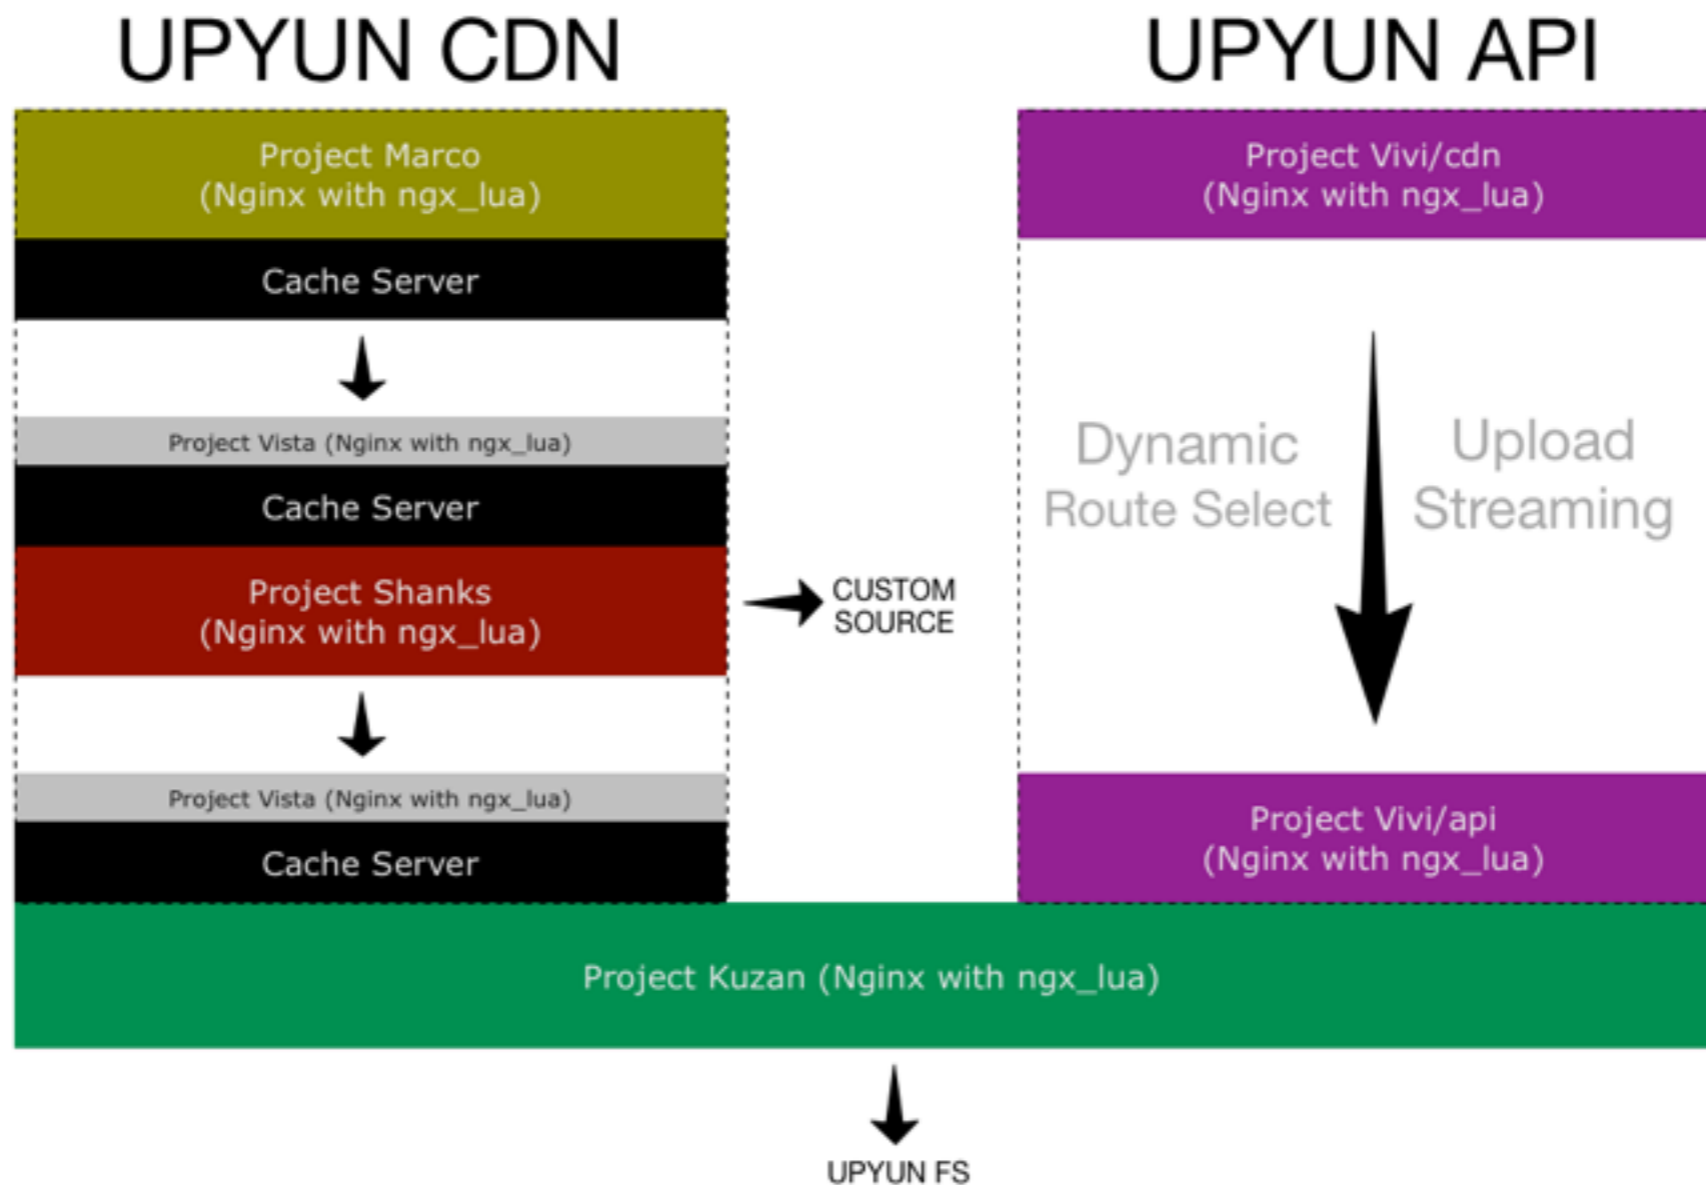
UPYUN CDN

Project Marco
(Nginx with ngx_lua)

Cache Server

Project Vista (Nginx with ngx_lua)

Cache Server

Project Shanks
(Nginx with ngx_lua)

Project Vista (Nginx with ngx_lua)

Cache Server

CUSTOM SOURCE

UPYUN API

Project Vivi/cdn
(Nginx with ngx_lua)

Dynamic Route Select

Upload Streaming

Project Vivi/api
(Nginx with ngx_lua)

Project Kuzan (Nginx with ngx_lua)

UPYUN FS